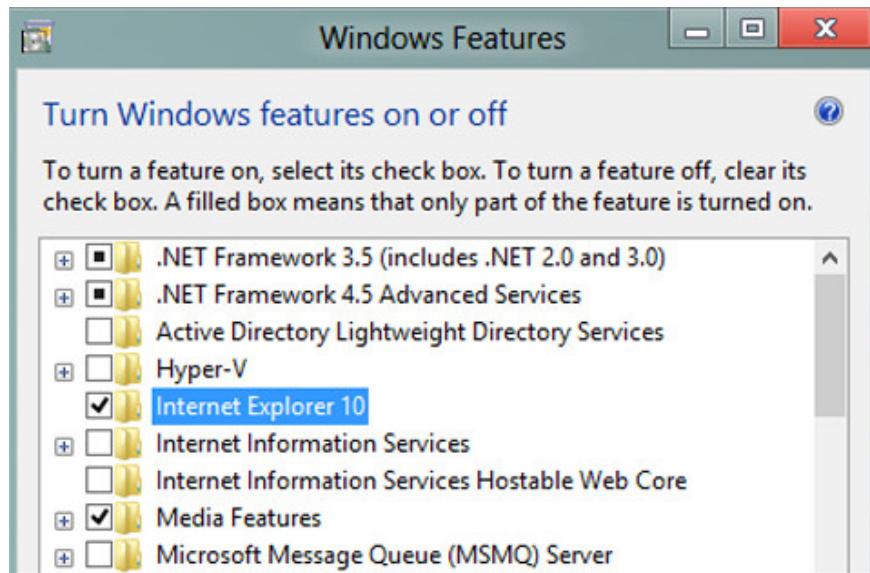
Windows Features

Turn Windows features on or off

To turn a feature on, select its check box. To turn a feature off, clear its check box. A filled box means that only part of the feature is turned on.

.NET Framework 3.5 (includes .NET 2.0 and 3.0)
.NET Framework 4.5 Advanced Services
Active Directory Lightweight Directory Services
Hyper-V
Internet Explorer 10
Internet Information Services
Internet Information Services Hostable Web Core
Media Features
Microsoft Message Queue (MSMQ) Server